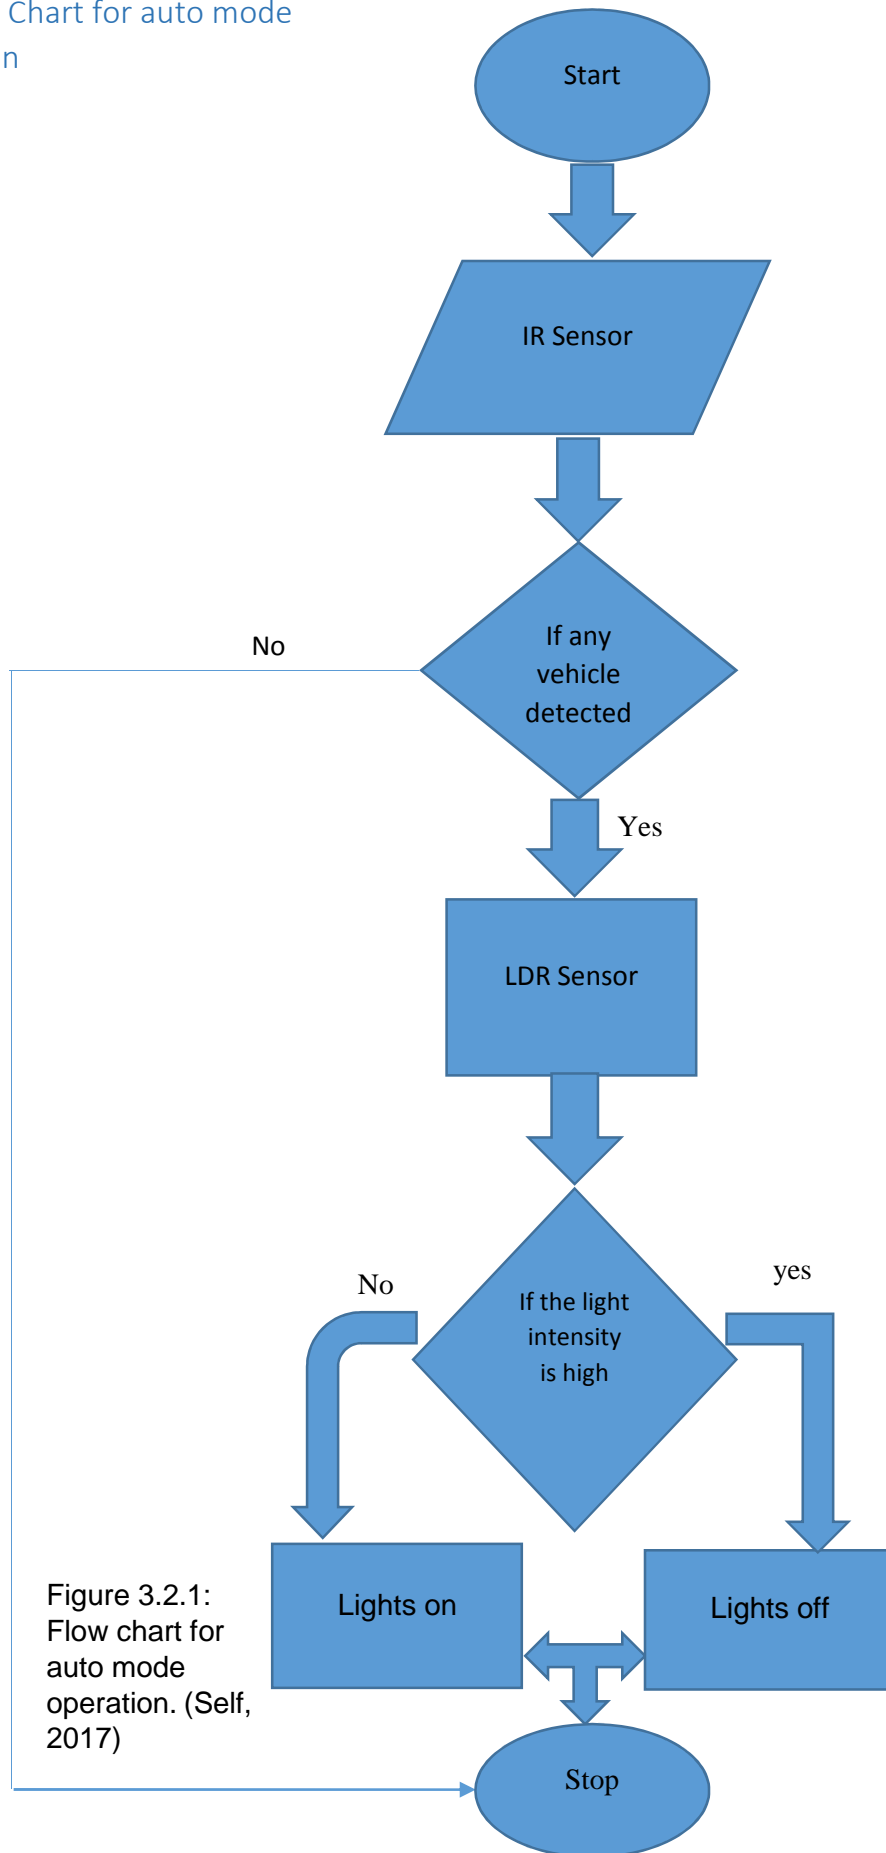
Chart for auto mode
n

Start

IR Sensor

No

If any vehicle detected

Yes

LDR Sensor

No

If the light intensity is high

yes

Lights on

Lights off

Figure 3.2.1: Flow chart for auto mode operation. (Self, 2017)

Stop